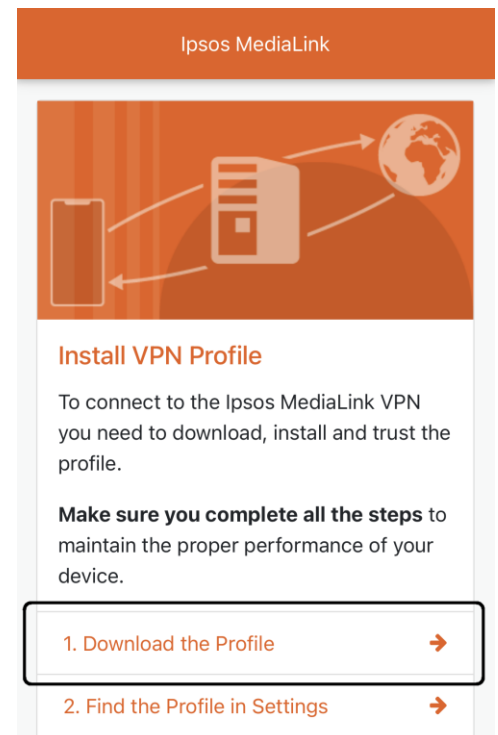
Ipsos MediaLink

Install VPN Profile

To connect to the Ipsos MediaLink VPN you need to download, install and trust the profile.

**Make sure you complete all the steps** to maintain the proper performance of your device.

1. Download the Profile →

2. Find the Profile in Settings →